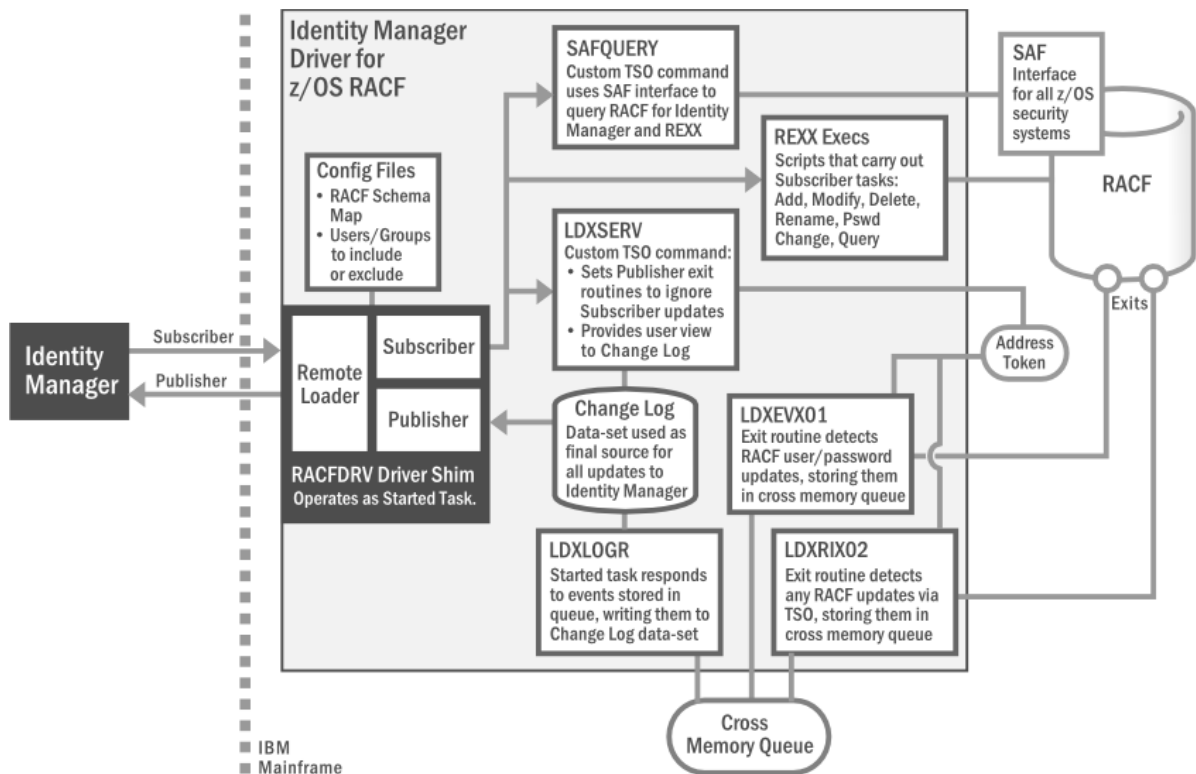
Identity Manager Driver for z/OS RACF

SAFQUERY
Custom TSO command uses SAF interface to query RACF for Identity Manager and REXX

SAF
Interface for all z/OS security systems

REXX Execs
Scripts that carry out Subscriber tasks: Add, Modify, Delete, Rename, Pswd Change, Query

RACF

Config Files
• RACF Schema Map
• Users/Groups to include or exclude

LDXSERV
Custom TSO command:
• Sets Publisher exit routines to ignore Subscriber updates
• Provides user view to Change Log

Exits

Address Token

Identity Manager

Subscriber

Publisher

Remote Loader

Subscriber

Publisher

RACFDRV Driver Shim
Operates as Started Task.

Change Log
Data-set used as final source for all updates to Identity Manager

LDXEVX01
Exit routine detects RACF user/password updates, storing them in cross memory queue

LDXLOGR
Started task responds to events stored in queue, writing them to Change Log data-set

LDXRIX02
Exit routine detects any RACF updates via TSO, storing them in cross memory queue

Cross Memory Queue

IBM Mainframe